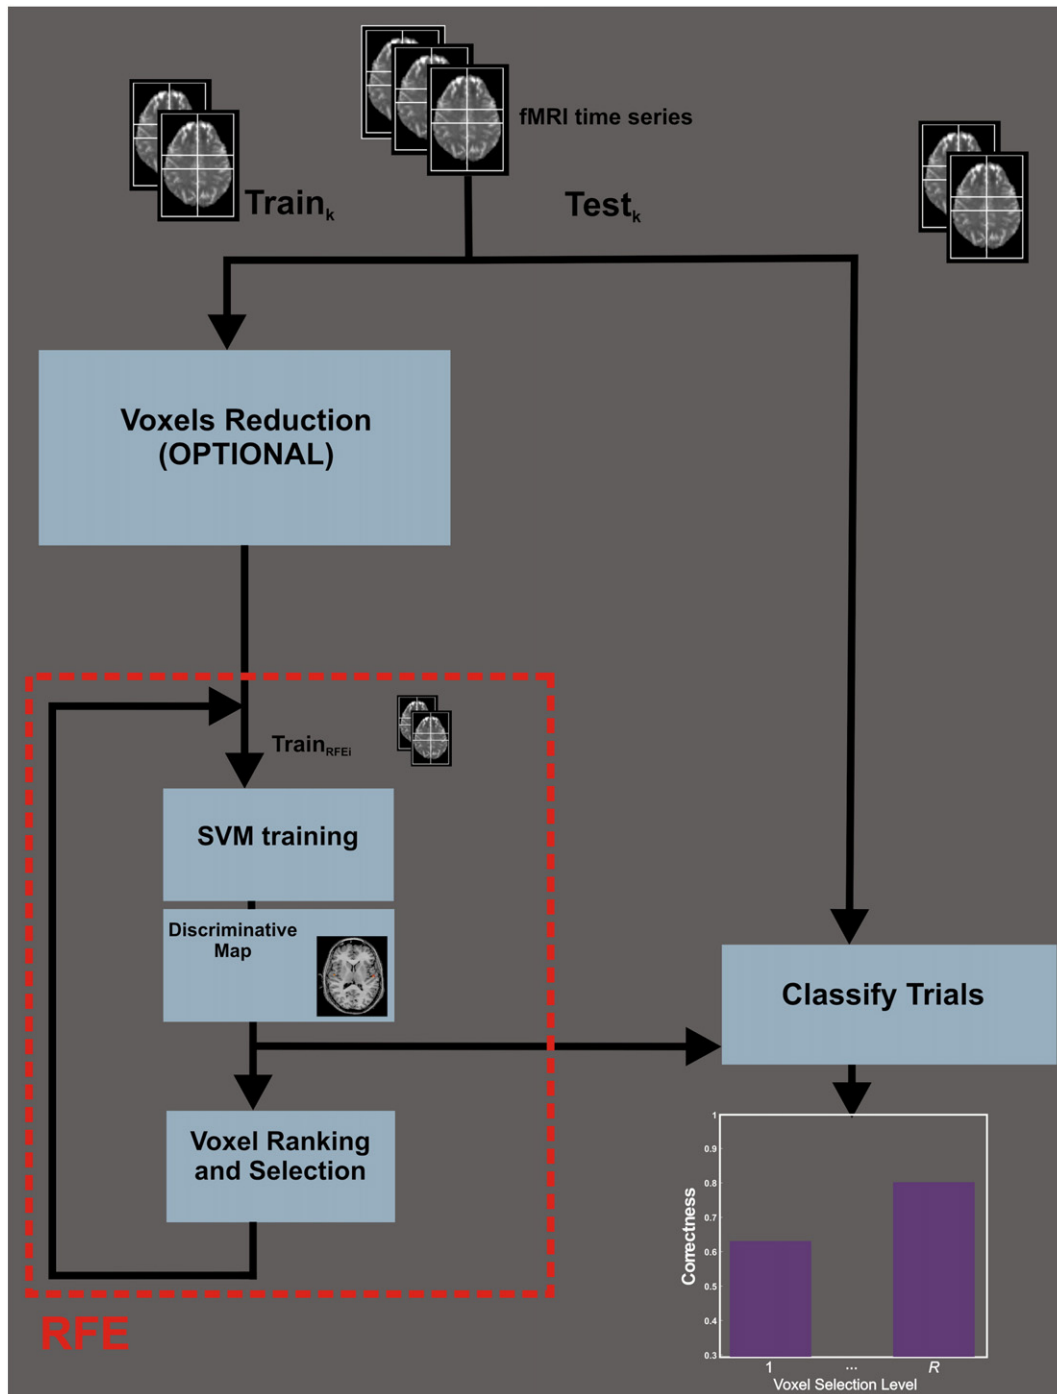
fMRI time series

$\text{Train}_k$

$\text{Test}_k$

Voxels Reduction (OPTIONAL)

$\text{Train}_{\text{RFEi}}$

SVM training

Discriminative Map

Voxel Ranking and Selection

RFE

Classify Trials

1
0.9
0.8
0.7
0.6
0.5
0.4
0.3

Correctness

1
...
R

Voxel Selection Level